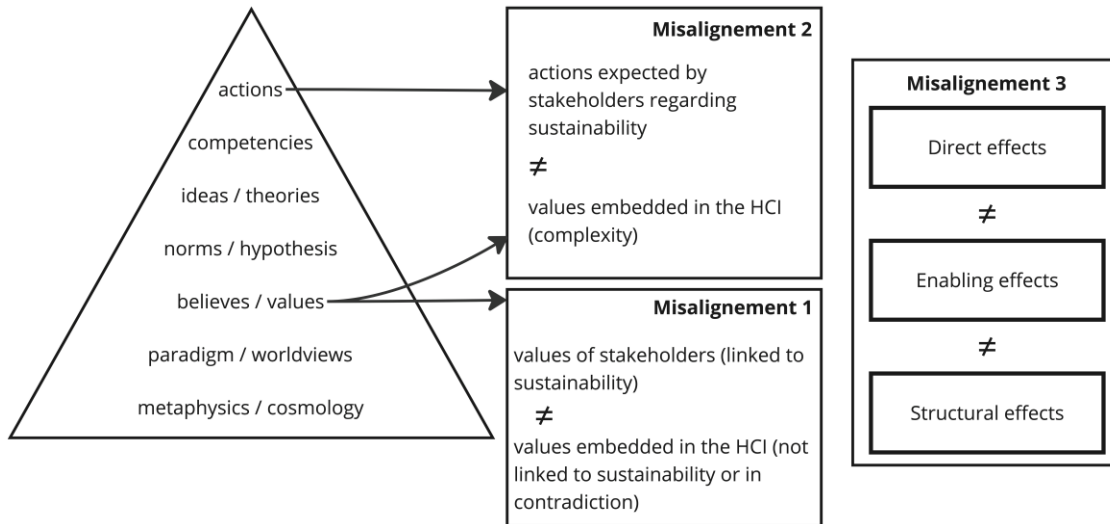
actions

competencies

ideas / theories

norms / hypothesis

believes / values

paradigm / worldviews

metaphysics / cosmology

Misalignement 2

actions expected by stakeholders regarding sustainability

$\neq$

values embedded in the HCI (complexity)

Misalignement 1

values of stakeholders (linked to sustainability)

$\neq$

values embedded in the HCI (not linked to sustainability or in contradiction)

Misalignement 3

Direct effects

$\neq$

Enabling effects

$\neq$

Structural effects